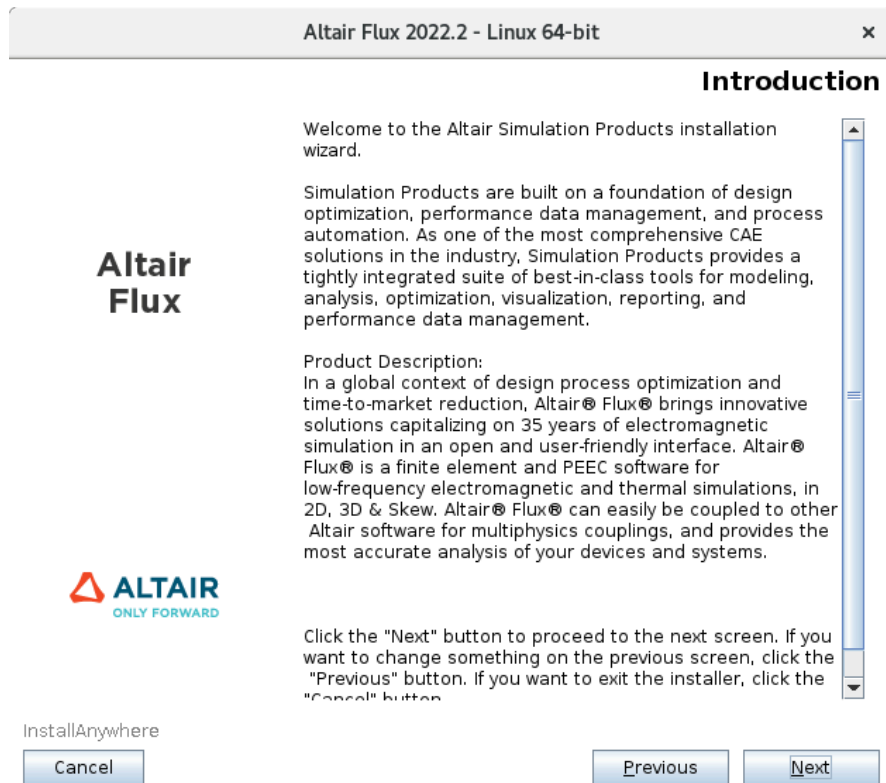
Altair Flux 2022.2 - Linux 64-bit

×

Introduction

Altair Flux

ALTAIR
ONLY FORWARD

Welcome to the Altair Simulation Products installation wizard.

Simulation Products are built on a foundation of design optimization, performance data management, and process automation. As one of the most comprehensive CAE solutions in the industry, Simulation Products provides a tightly integrated suite of best-in-class tools for modeling, analysis, optimization, visualization, reporting, and performance data management.

Product Description:
In a global context of design process optimization and time-to-market reduction, Altair® Flux® brings innovative solutions capitalizing on 35 years of electromagnetic simulation in an open and user-friendly interface. Altair® Flux® is a finite element and PEEC software for low-frequency electromagnetic and thermal simulations, in 2D, 3D & Skew. Altair® Flux® can easily be coupled to other Altair software for multiphysics couplings, and provides the most accurate analysis of your devices and systems.

Click the "Next" button to proceed to the next screen. If you want to change something on the previous screen, click the "Previous" button. If you want to exit the installer, click the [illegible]

InstallAnywhere

Cancel

Previous

Next